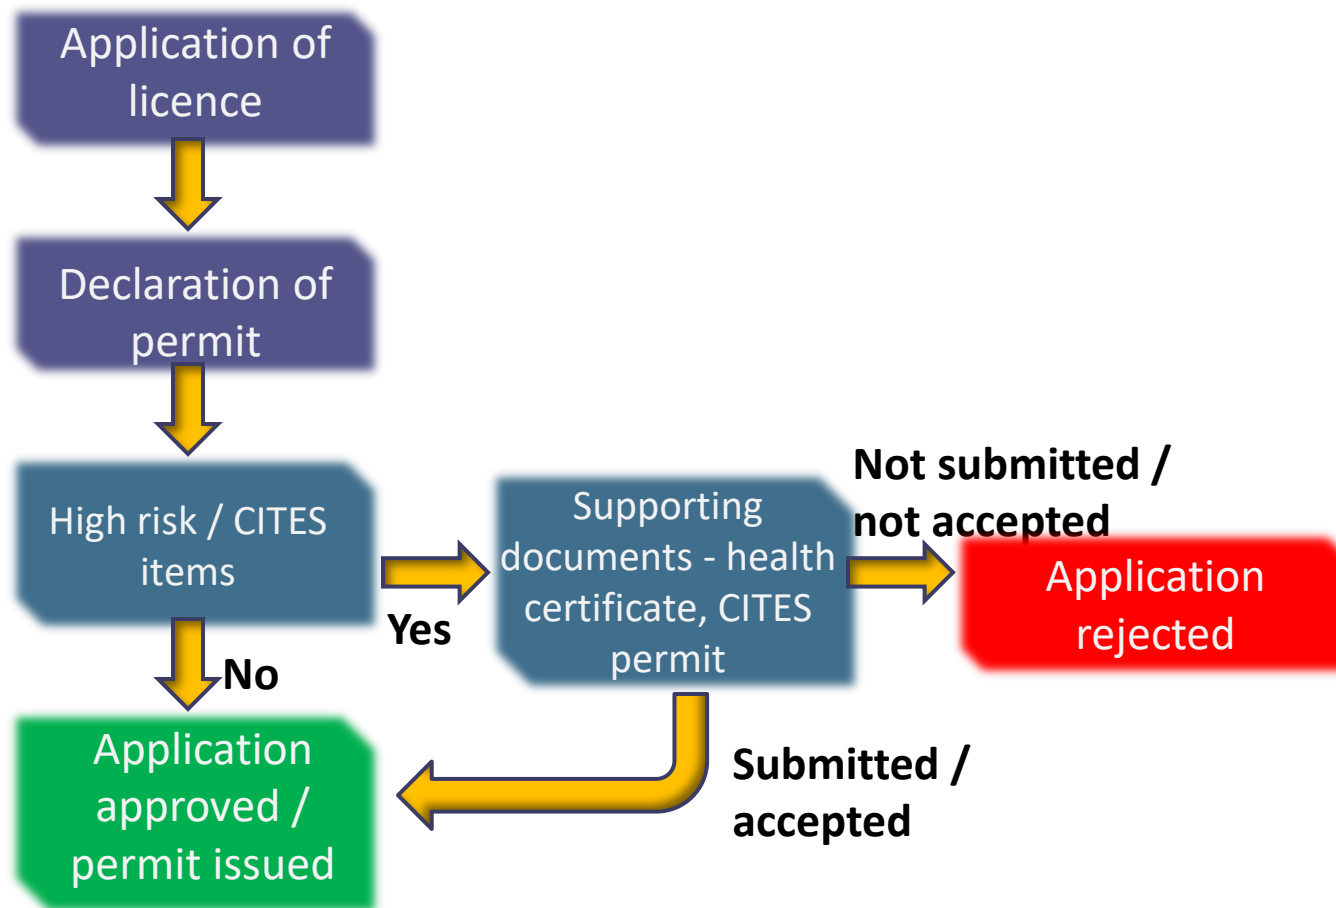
Application of licence

Declaration of permit

High risk / CITES items

Yes

Supporting documents - health certificate, CITES permit

Not submitted / not accepted

Application rejected

No

Application approved / permit issued

Submitted / accepted